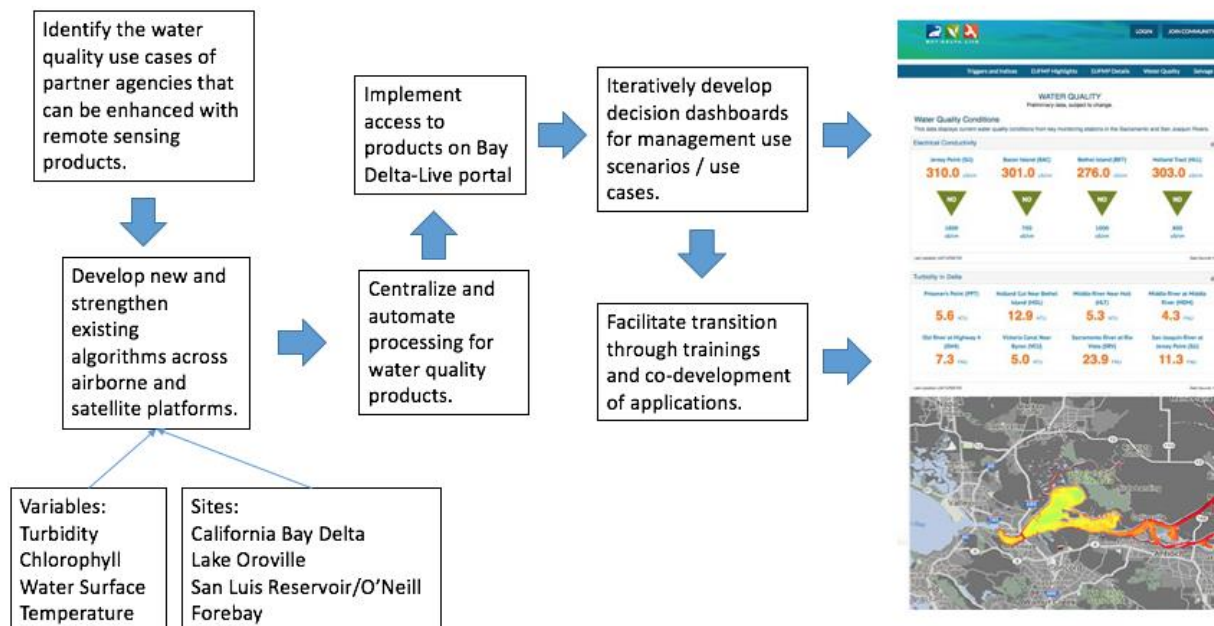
Identify the water quality use cases of partner agencies that can be enhanced with remote sensing products.

Develop new and strengthen existing algorithms across airborne and satellite platforms.

Variables:
Turbidity
Chlorophyll
Water Surface Temperature

Sites:
California Bay Delta
Lake Oroville
San Luis Reservoir/O'Neill Forebay

Implement access to products on Bay Delta-Live portal

Centralize and automate processing for water quality products.

Iteratively develop decision dashboards for management use scenarios / use cases.

Facilitate transition through trainings and co-development of applications.

LOGIN JOIN COMMUNITY

Triggers and Indices DJFMP Highlights DJFMP Details Water Quality Salvage

WATER QUALITY
Preliminary data, subject to change.

Water Quality Conditions

Electrical Conductivity

Jersey Point (JER) 310.0
Bacon Island (BAC) 301.0
Bethel Island (BET) 276.0
Holland Tract (HOL) 303.0

NO NO NO NO

Turbidity in Delta

Prisoner's Point (PPT) 5.6
Holland Cut Near Bethel Island (HOL) 12.9
Middle River Near Holt (HLT) 5.3
Middle River at Middle River (MDM) 4.3
Old River at Highway 4 (OH4) 7.3
Victoria Canal Near Byron (VCU) 5.0
Sacramento River at Rio Vista (SRV) 23.9
San Joaquin River at Jersey Point (SJJ) 11.3